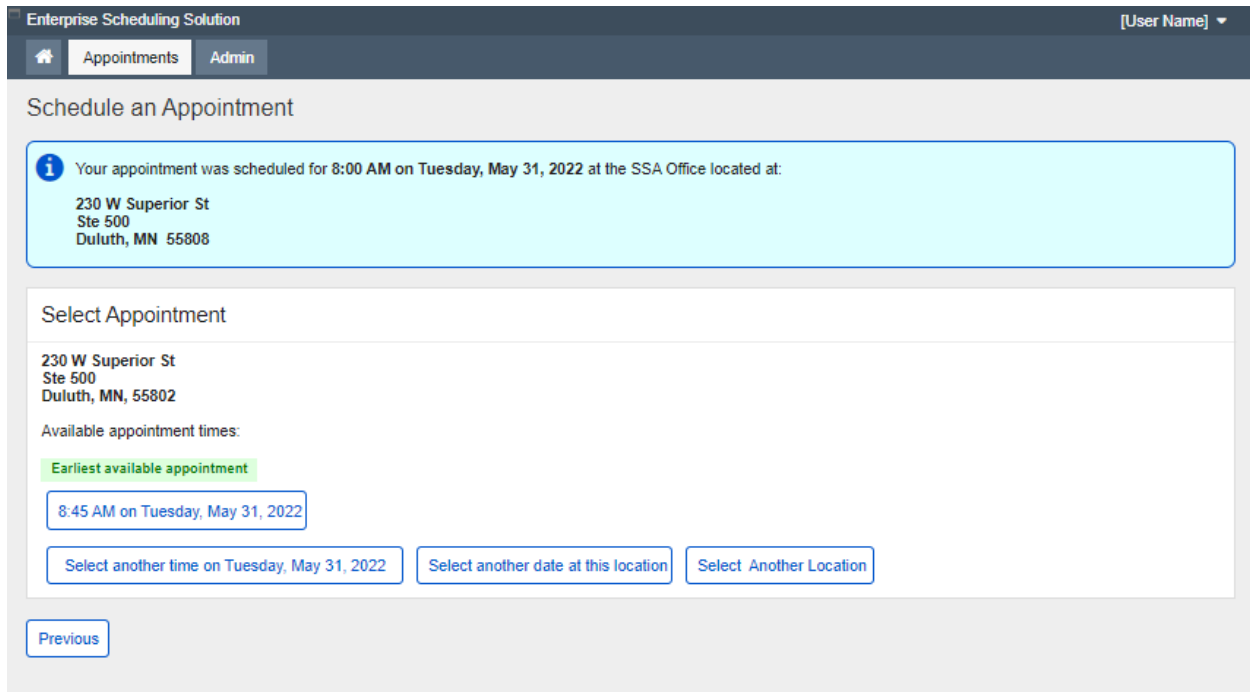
Enterprise Scheduling Solution

[User Name]

Appointments Admin

Schedule an Appointment

Your appointment was scheduled for **8:00 AM on Tuesday, May 31, 2022** at the SSA Office located at:

230 W Superior St
Ste 500
Duluth, MN 55808

Select Appointment

230 W Superior St
Ste 500
Duluth, MN, 55802

Available appointment times:

Earliest available appointment

8:45 AM on Tuesday, May 31, 2022

Select another time on Tuesday, May 31, 2022

Select another date at this location

Select Another Location

Previous